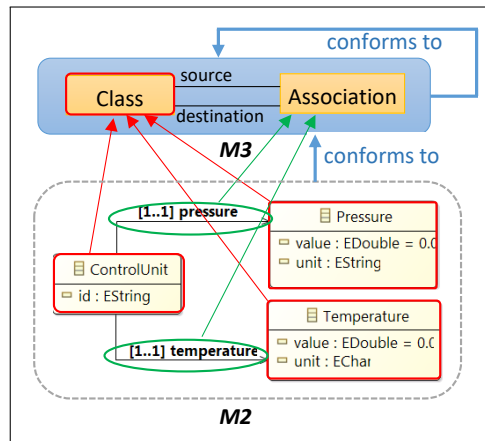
conforms to

source

Class

Association

destination

M3

conforms to

[1..1] pressure

Pressure

value : EDouble = 0.0

unit : EString

ControlUnit

id : EString

Temperature

value : EDouble = 0.0

unit : EChar

[1..1] temperature

M2